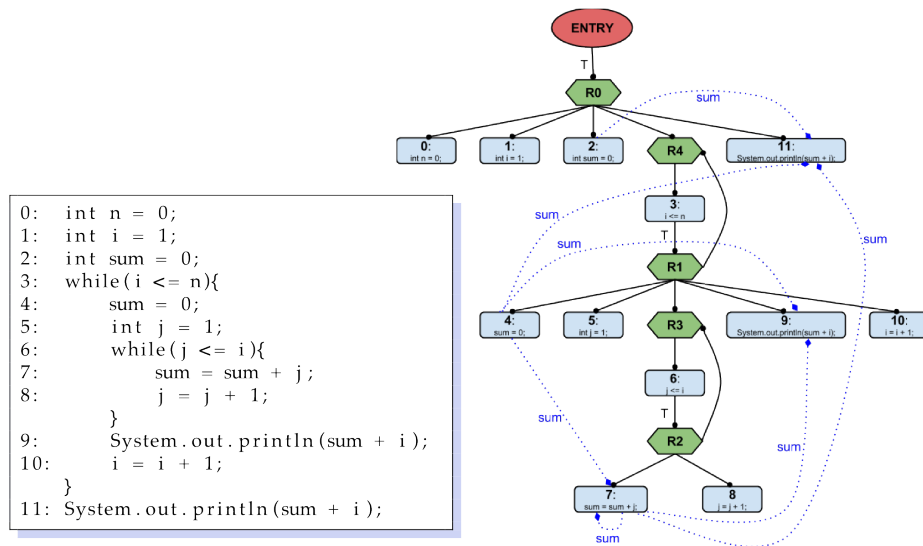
0: int n = 0;
1: int i = 1;
2: int sum = 0;
3: while(i <= n){
4: sum = 0;
5: int j = 1;
6: while(j <= i){
7: sum = sum + j;
8: j = j + 1;
}
9: System.out.println(sum + i);
10: i = i + 1;
}
11: System.out.println(sum + i);

ENTRY
T
R0
sum
0:
int n = 0;
1:
int i = 1;
2:
int sum = 0;
R4
11:
System.out.println(sum + i);
sum
3:
i <= n
T
sum
sum
R1
4:
sum = 0;
5:
int j = 1;
R3
9:
System.out.println(sum + i);
10:
i = i + 1;
6:
j <= i
T
sum
R2
sum
7:
sum = sum + j;
8
j = j + 1;
sum